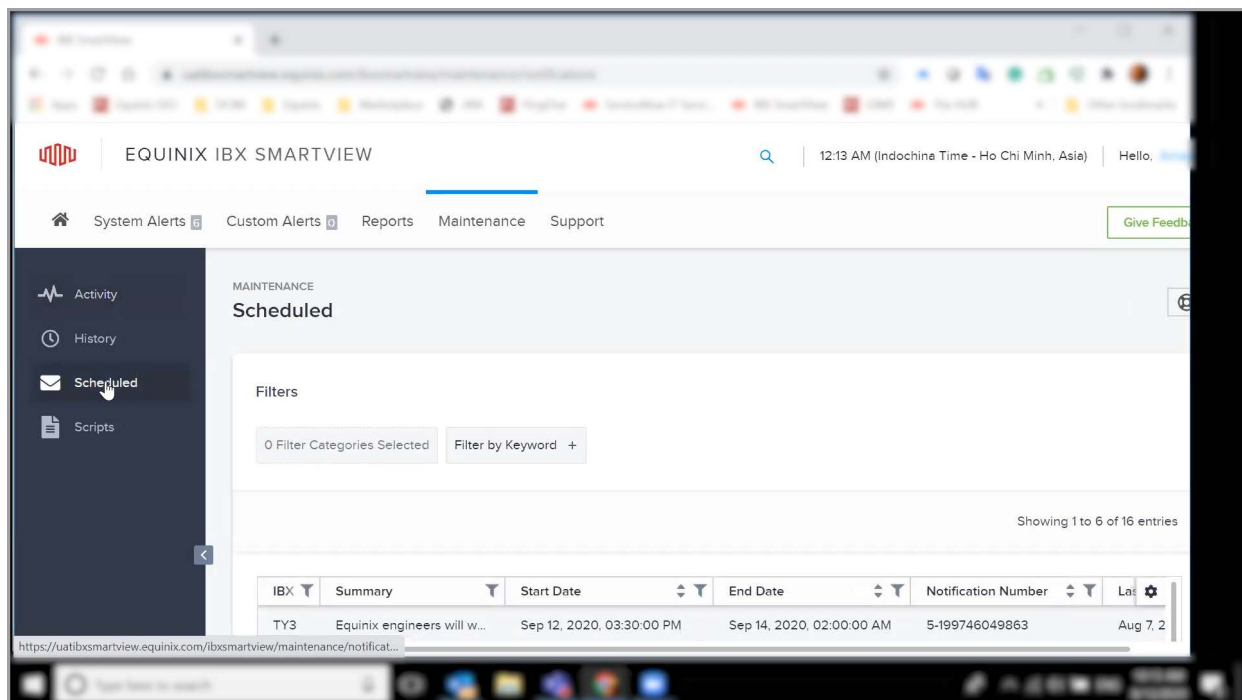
EQUINIX IBX SMARTVIEW

12:13 AM (Indochina Time - Ho Chi Minh, Asia) | Hello, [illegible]

System Alerts 6 Custom Alerts 0 Reports Maintenance Support

Give Feedb

Activity
History
Scheduled
Scripts

MAINTENANCE
Scheduled

Filters

0 Filter Categories Selected | Filter by Keyword +

Showing 1 to 6 of 16 entries

| IBX | Summary | Start Date | End Date | Notification Number | La |
|---|---|---|---|---|---|
| TY3 | Equinix engineers will w... | Sep 12, 2020, 03:30:00 PM | Sep 14, 2020, 02:00:00 AM | 5-199746049863 | Aug 7, 2 |

https://uatibxsmartview.equinix.com/ibxsmartview/maintenance/notificat...

Type here to search